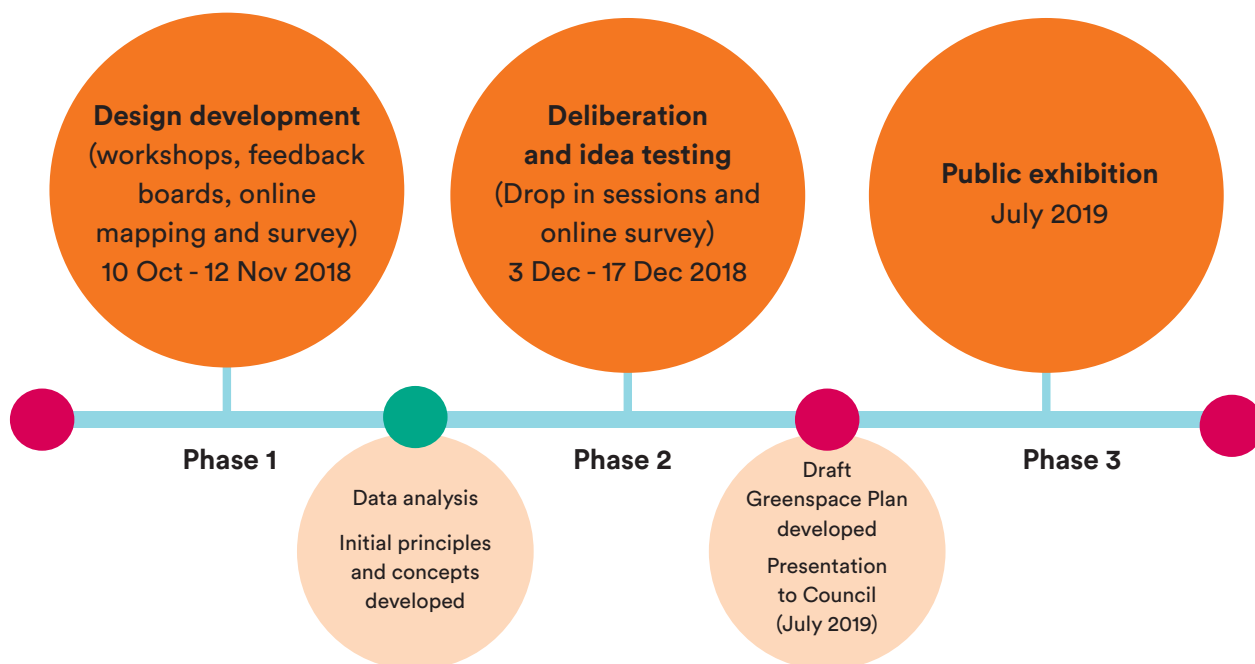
**Design development**
(workshops, feedback boards, online mapping and survey)
10 Oct - 12 Nov 2018

**Deliberation and idea testing**
(Drop in sessions and online survey)
3 Dec - 17 Dec 2018

**Public exhibition**
July 2019

**Phase 1**

Data analysis

Initial principles and concepts developed

**Phase 2**

Draft Greenspace Plan developed

Presentation to Council (July 2019)

**Phase 3**